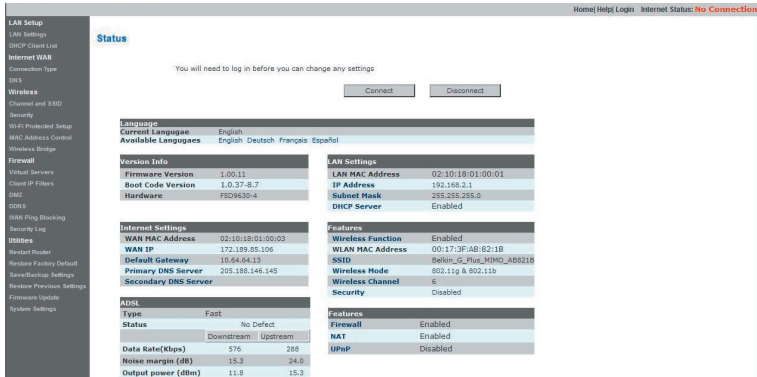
Home| Help| Login Internet Status: No Connection

LAN Setup
LAN Settings
DHCP Client List
Internet WAN
Connection Type
DNS
Wireless
Channel and SSID
Security
Wi-Fi Protected Setup
MAC Address Control
Wireless Bridge
Firewall
Virtual Servers
Client IP Filters
DMZ
DDNS
WAN Ping Blocking
Security Log
Utilities
Restart Router
Restore Factory Default
Save/Backup Settings
Restore Previous Settings
Firmware Update
System Settings

Status

You will need to log in before you can change any settings

Connect Disconnect

| Language | |
|---|---|
| Current Langugae | English |
| Available Langugaes | English Deutsch Français Español |

| Version Info | |
|---|---|
| Firmware Version | 1.00.11 |
| Boot Code Version | 1.0.37-8.7 |
| Hardware | F5D9630-4 |

| LAN Settings | |
|---|---|
| LAN MAC Address | 02:10:18:01:00:01 |
| IP Address | 192.168.2.1 |
| Subnet Mask | 255.255.255.0 |
| DHCP Server | Enabled |

| Internet Settings | |
|---|---|
| WAN MAC Address | 02:10:18:01:00:03 |
| WAN IP | 172.189.85.106 |
| Default Gateway | 10.64.64.13 |
| Primary DNS Server | 205.188.146.145 |
| Secondary DNS Server | |

| Features | |
|---|---|
| Wireless Function | Enabled |
| WLAN MAC Address | 00:17:3F:AB:82:1B |
| SSID | Belkin_G_Plus_MIMO_AB821B |
| Wireless Mode | 802.11g & 802.11b |
| Wireless Channel | 6 |
| Security | Disabled |

| ADSL | | |
|---|---|---|
| Type | Fast | |
| Status | No Defect | |
| | Downstream | Upstream |
| Data Rate(Kbps) | 576 | 288 |
| Noise margin (dB) | 15.3 | 24.0 |
| Output power (dBm) | 11.8 | 15.3 |

| Features | |
|---|---|
| Firewall | Enabled |
| NAT | Enabled |
| UPnP | Disabled |